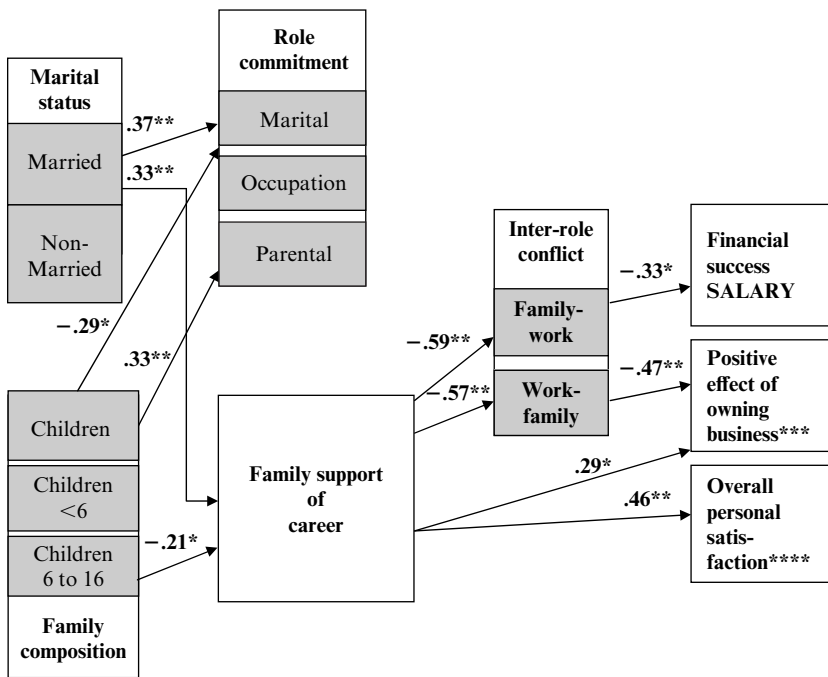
Marital status

Married

Non-Married

Role commitment

Marital

Occupation

Parental

.37**

.33**

−.29*

.33**

Children

Children <6

Children 6 to 16

Family composition

−.21*

Family support of career

−.59**

−.57**

Inter-role conflict

Family-work

Work-family

−.33*

−.47**

.29*

.46**

Financial success SALARY

Positive effect of owning business***

Overall personal satis-faction****